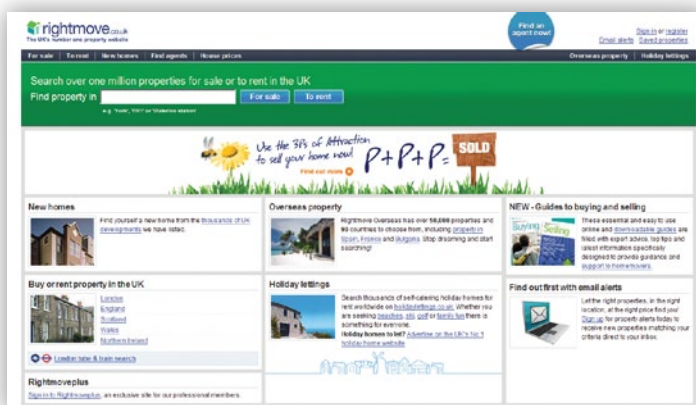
rightmove.co.uk
The UK's number one property website

Find an agent now!

Sign in or register
Email alerts Saved properties

For sale | To rent | New homes | Find agents | House prices

Overseas property | Holiday lettings

Search over one million properties for sale or to rent in the UK

Find property in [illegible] For sale To rent

e.g. 'York', 'NW3' or 'Waterloo station'

Use the 3P's of Attraction to sell your home now!

Find out more

P+P+P= SOLD

New homes

Find yourself a new home from the thousands of UK developments we have listed.

Overseas property

Rightmove Overseas has over 50,000 properties and 50 countries to choose from, including properties in Spain, France and Bulgaria. Stop dreaming and start searching!

NEW - Guides to buying and selling

These essential and easy to use online and downloadable guides are filled with expert advice, top tips and latest information specifically designed to provide guidance and support to homemovers.

Buying Selling

Buy or rent property in the UK

London
England
Scotland
Wales
Northern Ireland

London tube & train search

Holiday lettings

Search thousands of self-catering holiday homes for rent worldwide on holidaylettings.co.uk. Whether you are seeking beaches, ski, golf or family fun there is something for everyone.
Holiday homes to let? Advertise on the UK's no 1 holiday home website

Find out first with email alerts

Let the right properties, in the right location, at the right price find you! Sign up for property alerts today to receive new properties matching your criteria direct to your inbox.

Rightmoveplus

Sign in to Rightmoveplus, an exclusive site for our professional members.